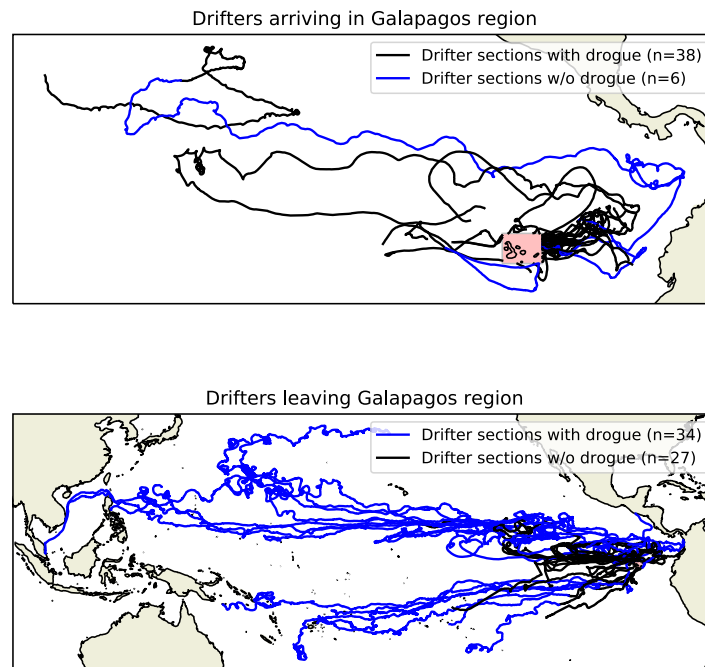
Drifters arriving in Galapagos region

Drifter sections with drogue (n=38)
Drifter sections w/o drogue (n=6)

Drifters leaving Galapagos region

Drifter sections with drogue (n=34)
Drifter sections w/o drogue (n=27)